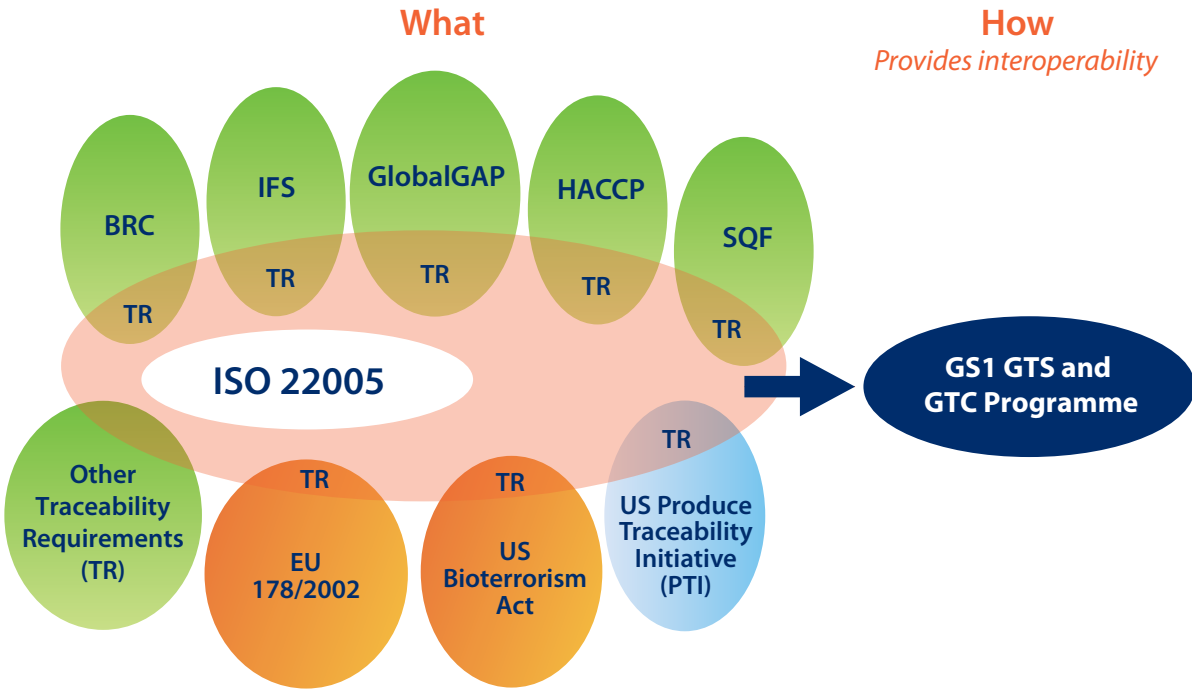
What

How

Provides interoperability

BRC

TR

IFS

TR

GlobalGAP

TR

HACCP

TR

SQF

TR

ISO 22005

GS1 GTS and GTC Programme

Other Traceability Requirements (TR)

TR

EU 178/2002

TR

US Bioterrorism Act

TR

US Produce Traceability Initiative (PTI)